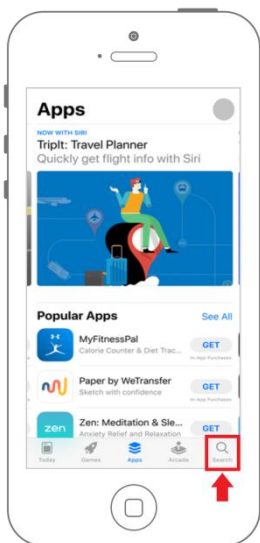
Apps

NOW WITH SIRI
TripIt: Travel Planner
Quickly get flight info with Siri

Popular Apps
See All

MyFitnessPal
Calorie Counter & Diet Trac...
GET
In-App Purchases

Paper by WeTransfer
Sketch with confidence
GET
In-App Purchases

zen
Zen: Meditation & Sle...
Anxiety Relief and Relaxation
GET

Today
Games
Apps
Arcade
Search